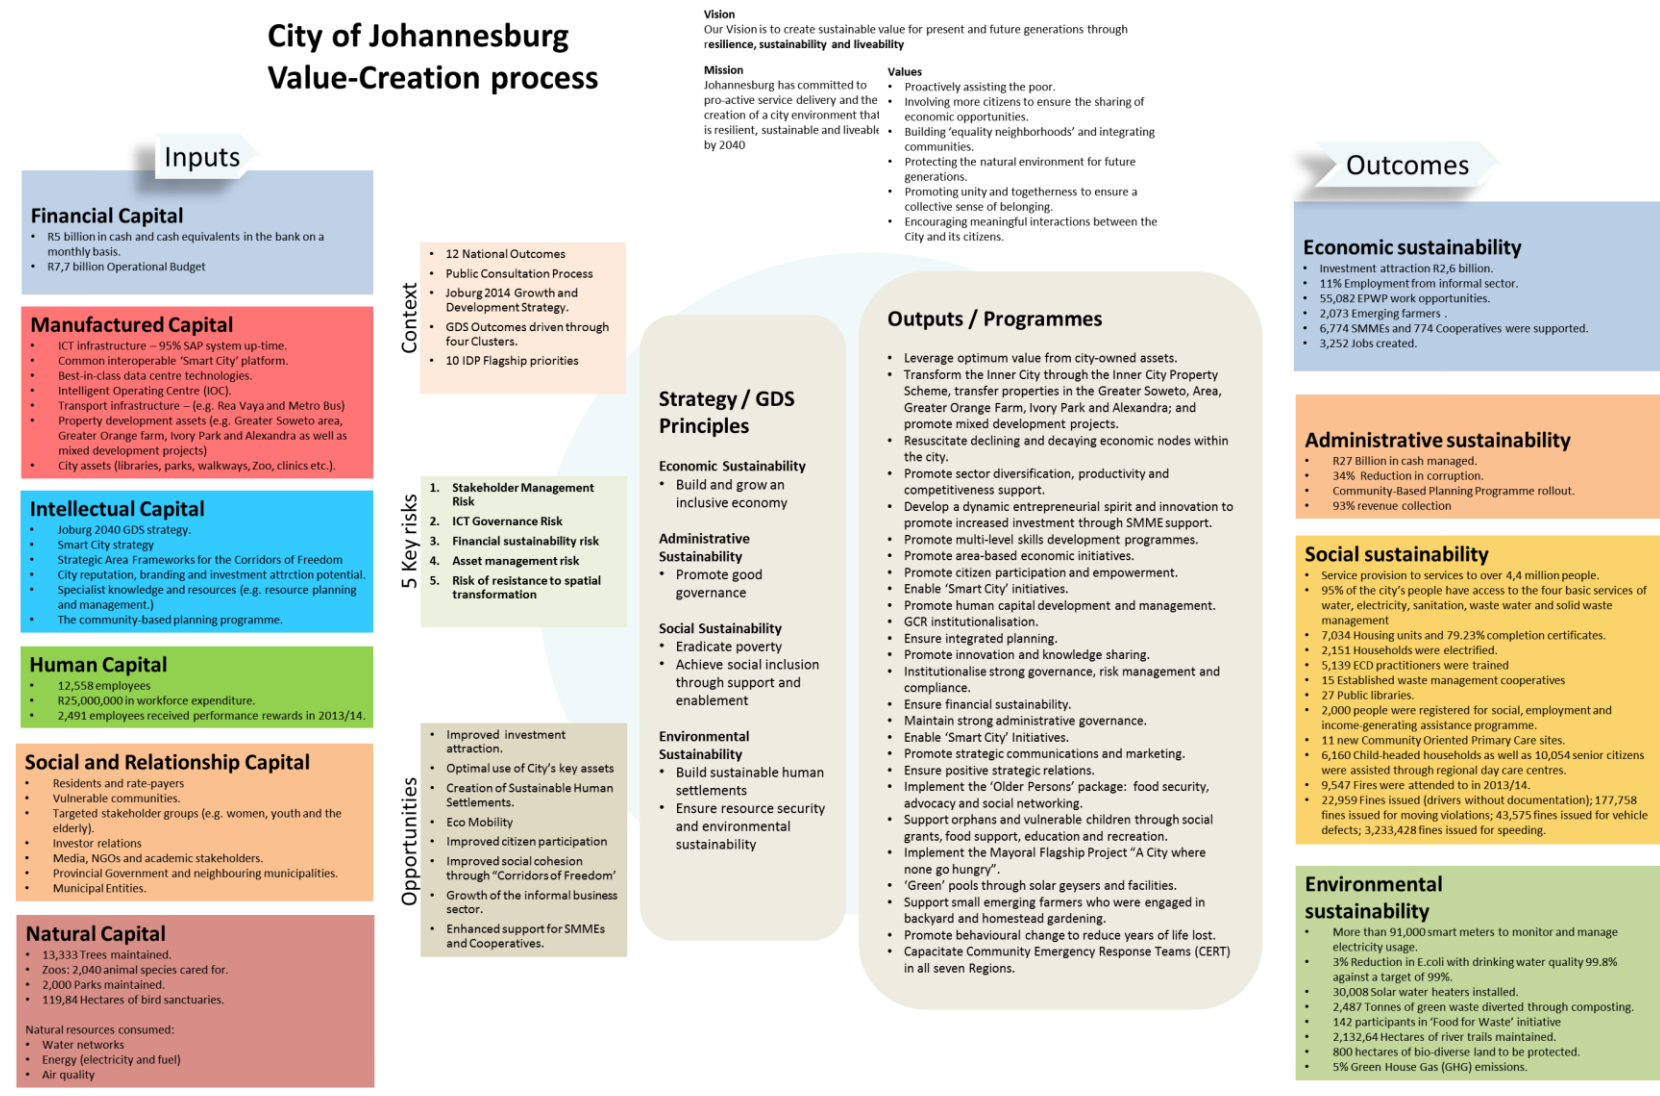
City of Johannesburg
Value-Creation process

Vision
Our Vision is to create sustainable value for present and future generations through resilience, sustainability and liveability

Mission
Johannesburg has committed to pro-active service delivery and the creation of a city environment that is resilient, sustainable and liveable by 2040

Values
- Proactively assisting the poor.
- Involving more citizens to ensure the sharing of economic opportunities.
- Building 'equality neighborhoods' and integrating communities.
- Protecting the natural environment for future generations.
- Promoting unity and togetherness to ensure a collective sense of belonging.
- Encouraging meaningful interactions between the City and its citizens.

Inputs

Financial Capital
- R5 billion in cash and cash equivalents in the bank on a monthly basis.
- R7,7 billion Operational Budget

Manufactured Capital
- ICT infrastructure – 95% SAP system up-time.
- Common interoperable 'Smart City' platform.
- Best-in-class data centre technologies.
- Intelligent Operating Centre (IOC).
- Transport infrastructure – (e.g. Rea Vaya and Metro Bus)
- Property development assets (e.g. Greater Soweto area, Greater Orange farm, Ivory Park and Alexandra as well as mixed development projects)
- City assets (libraries, parks, walkways, Zoo, clinics etc.).

Intellectual Capital
- Joburg 2040 GDS strategy.
- Smart City strategy
- Strategic Area Frameworks for the Corridors of Freedom
- City reputation, branding and investment attrction potential.
- Specialist knowledge and resources (e.g. resource planning and management.)
- The community-based planning programme.

Human Capital
- 12,558 employees
- R25,000,000 in workforce expenditure.
- 2,491 employees received performance rewards in 2013/14.

Social and Relationship Capital
- Residents and rate-payers
- Vulnerable communities.
- Targeted stakeholder groups (e.g. women, youth and the elderly).
- Investor relations
- Media, NGOs and academic stakeholders.
- Provincial Government and neighbouring municipalities.
- Municipal Entities.

Natural Capital
- 13,333 Trees maintained.
- Zoos: 2,040 animal species cared for.
- 2,000 Parks maintained.
- 119,84 Hectares of bird sanctuaries.

Natural resources consumed:
- Water networks
- Energy (electricity and fuel)
- Air quality

Context
- 12 National Outcomes
- Public Consultation Process
- Joburg 2014 Growth and Development Strategy.
- GDS Outcomes driven through four Clusters.
- 10 IDP Flagship priorities

5 Key risks
1. Stakeholder Management Risk
2. ICT Governance Risk
3. Financial sustainability risk
4. Asset management risk
5. Risk of resistance to spatial transformation

Opportunities
- Improved investment attraction.
- Optimal use of City's key assets
- Creation of Sustainable Human Settlements.
- Eco Mobility
- Improved citizen participation
- Improved social cohesion through "Corridors of Freedom'
- Growth of the informal business sector.
- Enhanced support for SMMEs and Cooperatives.

Strategy / GDS Principles

Economic Sustainability
- Build and grow an inclusive economy

Administrative Sustainability
- Promote good governance

Social Sustainability
- Eradicate poverty
- Achieve social inclusion through support and enablement

Environmental Sustainability
- Build sustainable human settlements
- Ensure resource security and environmental sustainability

Outputs / Programmes
- Leverage optimum value from city-owned assets.
- Transform the Inner City through the Inner City Property Scheme, transfer properties in the Greater Soweto, Area, Greater Orange Farm, Ivory Park and Alexandra; and promote mixed development projects.
- Resuscitate declining and decaying economic nodes within the city.
- Promote sector diversification, productivity and competitiveness support.
- Develop a dynamic entrepreneurial spirit and innovation to promote increased investment through SMME support.
- Promote multi-level skills development programmes.
- Promote area-based economic initiatives.
- Promote citizen participation and empowerment.
- Enable 'Smart City' initiatives.
- Promote human capital development and management.
- GCR institutionalisation.
- Ensure integrated planning.
- Promote innovation and knowledge sharing.
- Institutionalise strong governance, risk management and compliance.
- Ensure financial sustainability.
- Maintain strong administrative governance.
- Enable 'Smart City' Initiatives.
- Promote strategic communications and marketing.
- Ensure positive strategic relations.
- Implement the 'Older Persons' package: food security, advocacy and social networking.
- Support orphans and vulnerable children through social grants, food support, education and recreation.
- Implement the Mayoral Flagship Project "A City where none go hungry".
- 'Green' pools through solar geysers and facilities.
- Support small emerging farmers who were engaged in backyard and homestead gardening.
- Promote behavioural change to reduce years of life lost.
- Capacitate Community Emergency Response Teams (CERT) in all seven Regions.

Outcomes

Economic sustainability
- Investment attraction R2,6 billion.
- 11% Employment from informal sector.
- 55,082 EPWP work opportunities.
- 2,073 Emerging farmers .
- 6,774 SMMEs and 774 Cooperatives were supported.
- 3,252 Jobs created.

Administrative sustainability
- R27 Billion in cash managed.
- 34% Reduction in corruption.
- Community-Based Planning Programme rollout.
- 93% revenue collection

Social sustainability
- Service provision to services to over 4,4 million people.
- 95% of the city's people have access to the four basic services of water, electricity, sanitation, waste water and solid waste management
- 7,034 Housing units and 79.23% completion certificates.
- 2,151 Households were electrified.
- 5,139 ECD practitioners were trained
- 15 Established waste management cooperatives
- 27 Public libraries.
- 2,000 people were registered for social, employment and income-generating assistance programme.
- 11 new Community Oriented Primary Care sites.
- 6,160 Child-headed households as well as 10,054 senior citizens were assisted through regional day care centres.
- 9,547 Fires were attended to in 2013/14.
- 22,959 Fines issued (drivers without documentation); 177,758 fines issued for moving violations; 43,575 fines issued for vehicle defects; 3,233,428 fines issued for speeding.

Environmental sustainability
- More than 91,000 smart meters to monitor and manage electricity usage.
- 3% Reduction in E.coli with drinking water quality 99.8% against a target of 99%.
- 30,008 Solar water heaters installed.
- 2,487 Tonnes of green waste diverted through composting.
- 142 participants in 'Food for Waste' initiative
- 2,132,64 Hectares of river trails maintained.
- 800 hectares of bio-diverse land to be protected.
- 5% Green House Gas (GHG) emissions.